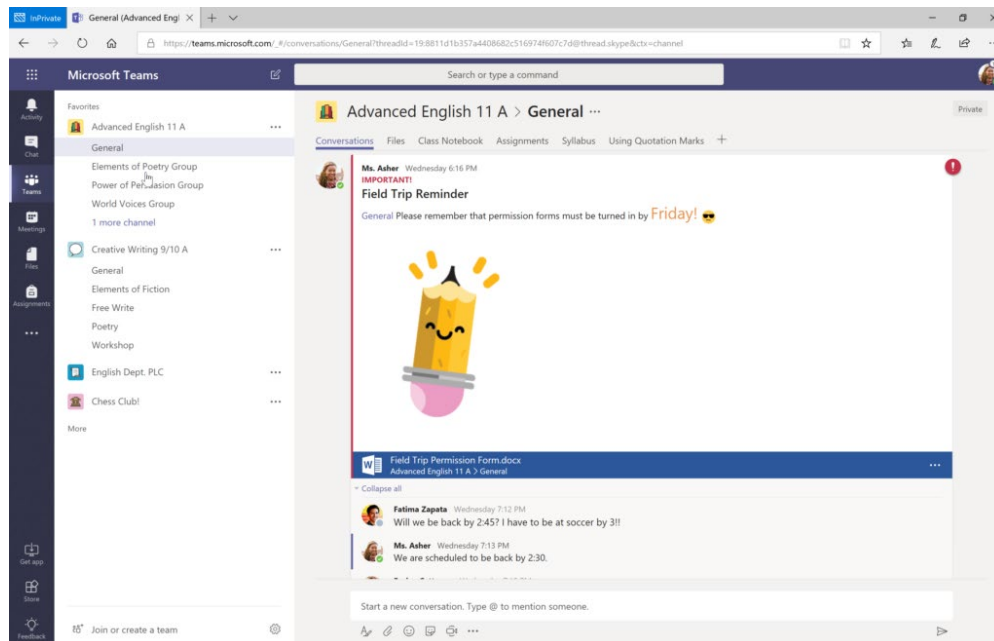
InPrivate General (Advanced Engl ×

https://teams.microsoft.com/_#/conversations/General?threadId=19:8811d1b357a4408682c516974f607c7d@thread.skype&ctx=channel

Microsoft Teams

Search or type a command

Activity
Chat
Teams
Meetings
Files
Assignments
...
Get app
Store
Feedback

Favorites
Advanced English 11 A ...
General
Elements of Poetry Group
Power of Persuasion Group
World Voices Group
1 more channel
Creative Writing 9/10 A ...
General
Elements of Fiction
Free Write
Poetry
Workshop
English Dept. PLC ...
Chess Club! ...
More

Join or create a team

Advanced English 11 A > General ···

Private

Conversations Files Class Notebook Assignments Syllabus Using Quotation Marks +

Ms. Asher Wednesday 6:16 PM
IMPORTANT!
Field Trip Reminder
General Please remember that permission forms must be turned in by Friday!

Field Trip Permission Form.docx
Advanced English 11 A > General
...

Collapse all

Fatima Zapata Wednesday 7:12 PM
Will we be back by 2:45? I have to be at soccer by 3!!

Ms. Asher Wednesday 7:13 PM
We are scheduled to be back by 2:30.

Start a new conversation. Type @ to mention someone.